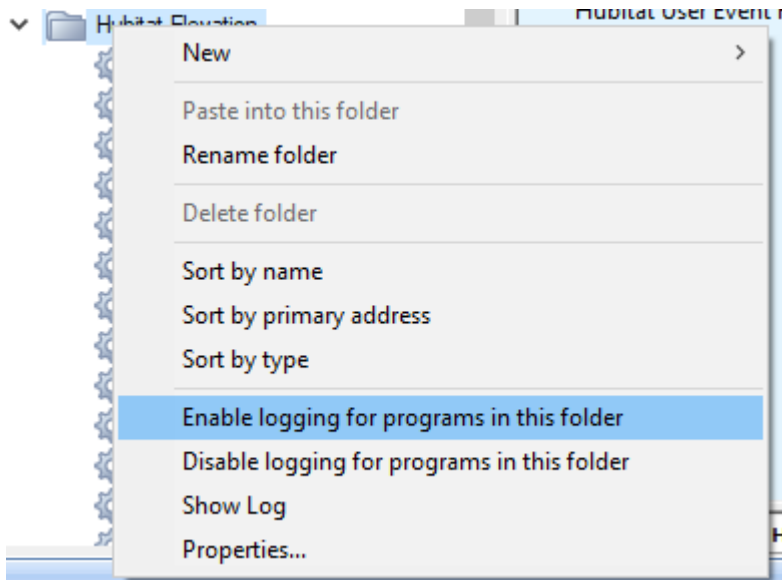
Hubitat Elevation

Hubitat User Event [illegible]

New

Paste into this folder
Rename folder

Delete folder

Sort by name
Sort by primary address
Sort by type

Enable logging for programs in this folder
Disable logging for programs in this folder
Show Log
Properties...